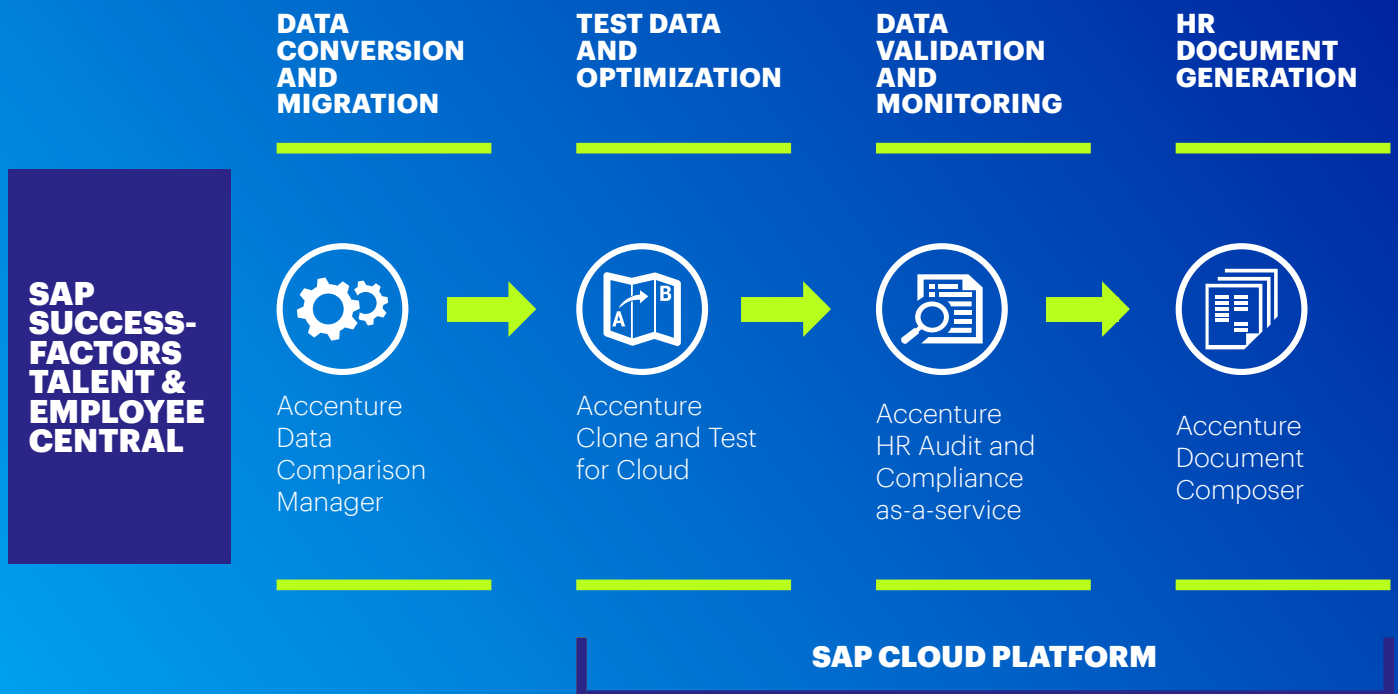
DATA CONVERSION AND MIGRATION

TEST DATA AND OPTIMIZATION

DATA VALIDATION AND MONITORING

HR DOCUMENT GENERATION

SAP SUCCESS-FACTORS TALENT & EMPLOYEE CENTRAL

A

B

Accenture Data Comparison Manager

Accenture Clone and Test for Cloud

Accenture HR Audit and Compliance as-a-service

Accenture Document Composer

SAP CLOUD PLATFORM